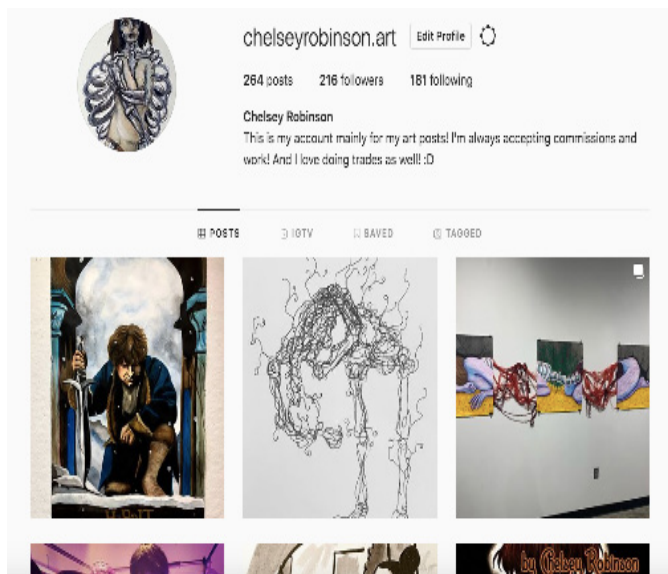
chelseyrobinson.art Edit Profile

264 posts 216 followers 181 following

Chelsey Robinson
This is my account mainly for my art posts! I'm always accepting commissions and work! And I love doing trades as well! :D

POSTS IGTV SAVED TAGGED

by Chelsey Robinson